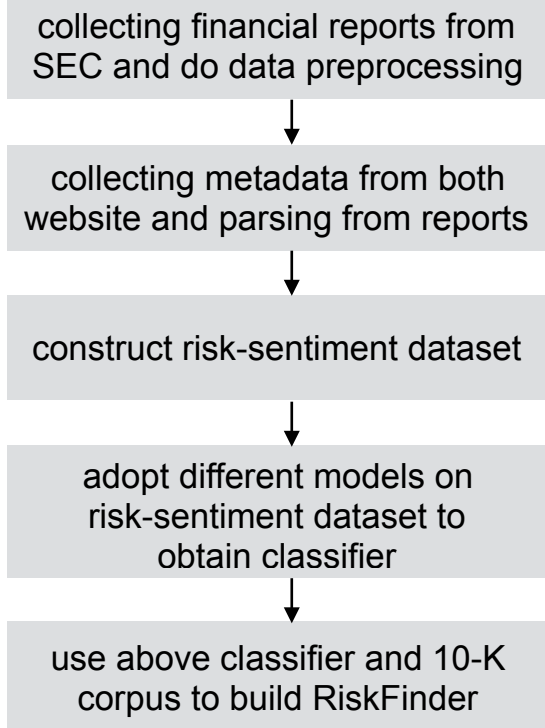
collecting financial reports from SEC and do data preprocessing

collecting metadata from both website and parsing from reports

construct risk-sentiment dataset

adopt different models on risk-sentiment dataset to obtain classifier

use above classifier and 10-K corpus to build RiskFinder